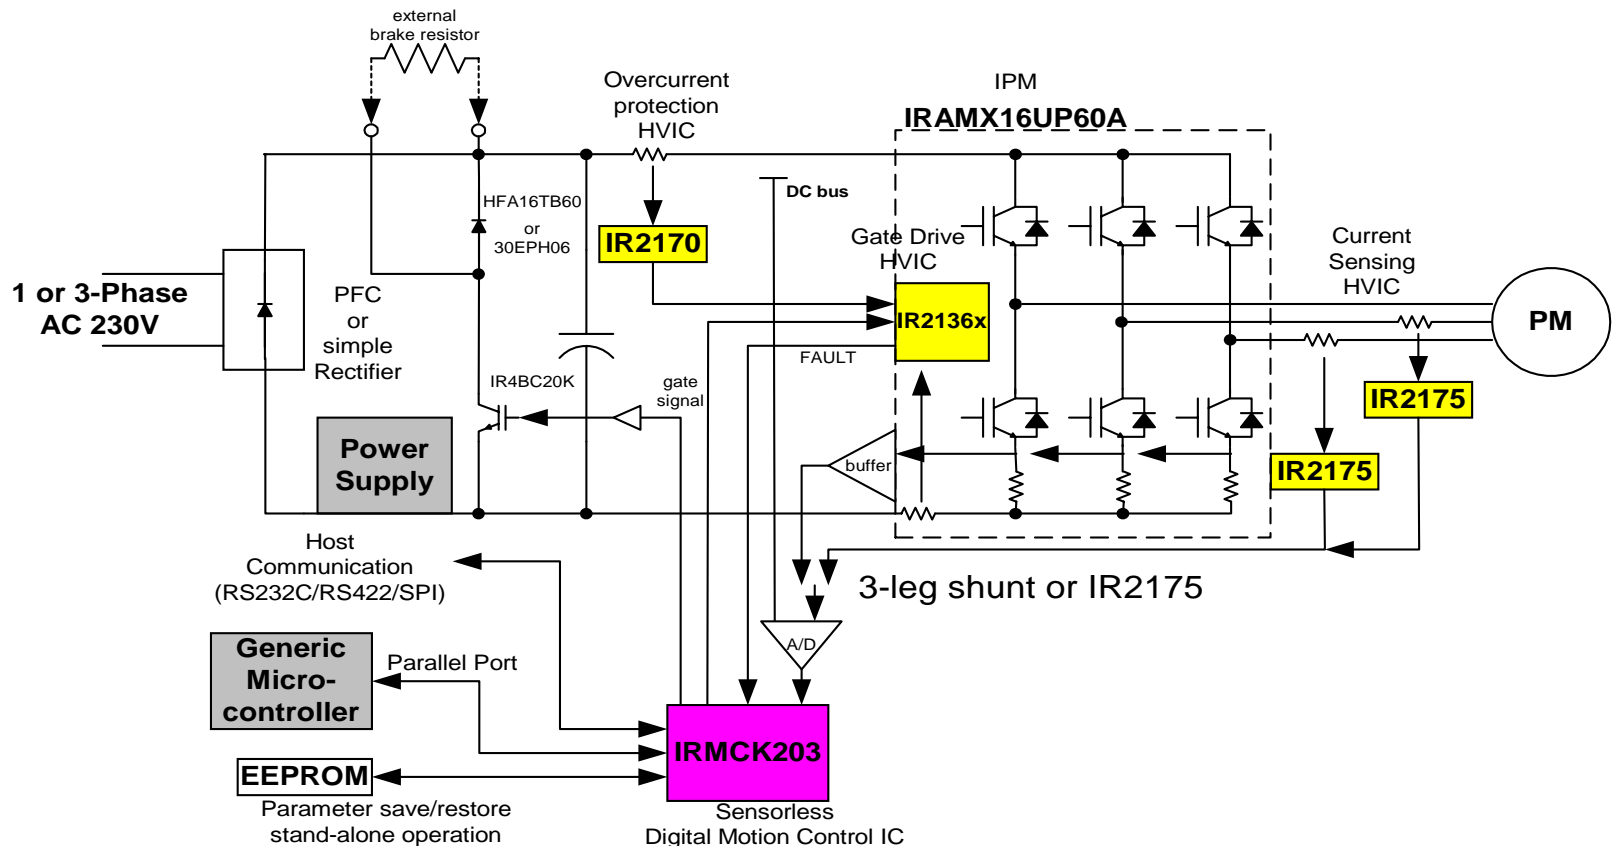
external brake resistor

Overcurrent protection HVIC

IPM

IRAMX16UP60A

HFA16TB60 or 30EPH06

DC bus

IR2170

Gate Drive HVIC

Current Sensing HVIC

1 or 3-Phase AC 230V

PFC or simple Rectifier

IR2136x

PM

FAULT

IR4BC20K

gate signal

IR2175

Power Supply

buffer

IR2175

Host Communication (RS232C/RS422/SPI)

3-leg shunt or IR2175

A/D

Generic Micro-controller

Parallel Port

IRMCK203

EEPROM

Parameter save/restore stand-alone operation

Sensorless Digital Motion Control IC